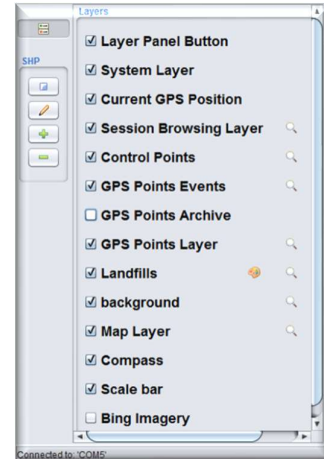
Layers

SHP

☑ Layer Panel Button

☑ System Layer

☑ Current GPS Position

☑ Session Browsing Layer

☑ Control Points

☑ GPS Points Events

☐ GPS Points Archive

☑ GPS Points Layer

☑ Landfills

☑ background

☑ Map Layer

☑ Compass

☑ Scale bar

☐ Bing Imagery

Connected to: 'COM5'